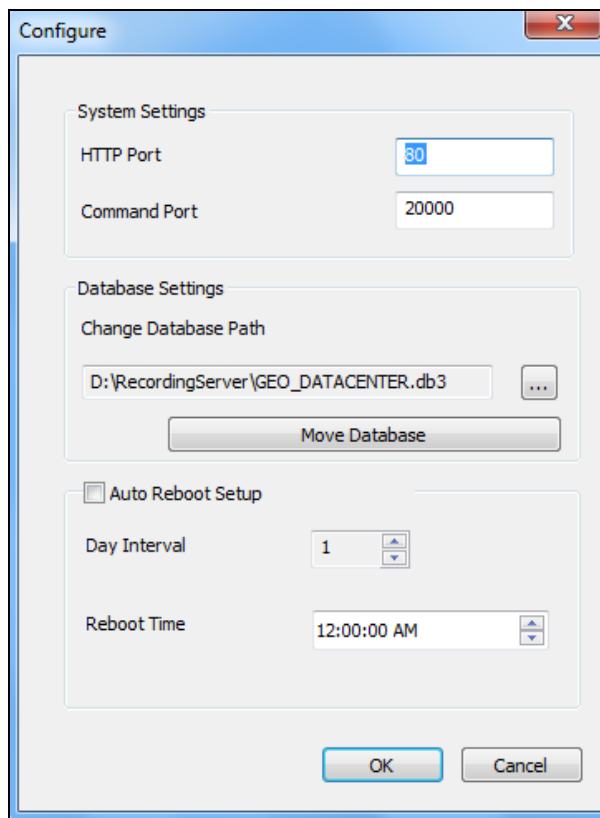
Configure

x

System Settings

HTTP Port

80

Command Port

20000

Database Settings

Change Database Path

D:\RecordingServer\GEO_DATACENTER.db3

...

Move Database

Auto Reboot Setup

Day Interval

1

Reboot Time

12:00:00 AM

OK

Cancel